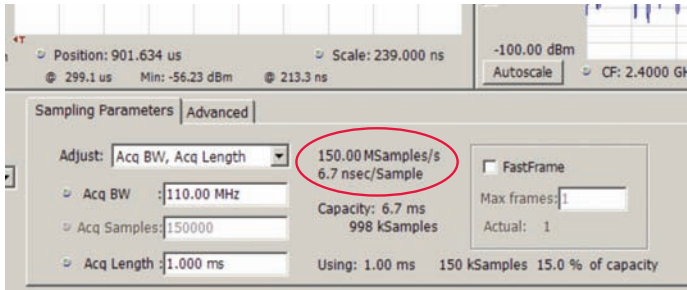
Position: 901.634 us
Scale: 239.000 ns
@ 299.1 us Min: -56.23 dBm @ 213.3 ns
-100.00 dBm
Autoscale
CF: 2.4000 G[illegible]

Sampling Parameters | Advanced

Adjust: Acq BW, Acq Length
150.00 MSamples/s
6.7 nsec/Sample
FastFrame

Acq BW : 110.00 MHz
Max frames: 1

Acq Samples: 150000
Capacity: 6.7 ms
998 kSamples
Actual: 1

Acq Length : 1.000 ms
Using: 1.00 ms 150 kSamples 15.0 % of capacity